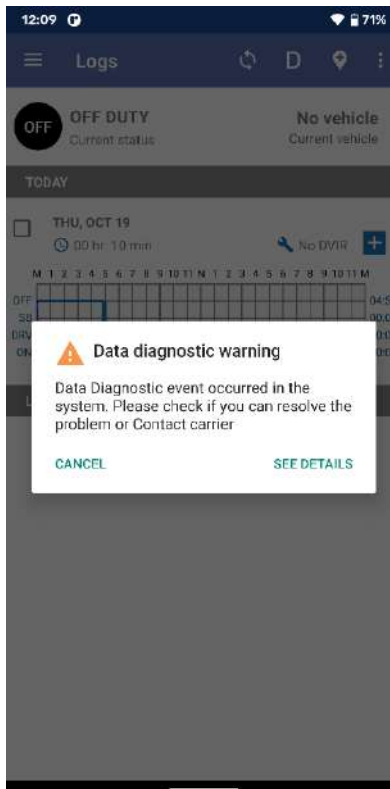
12:09 71%

Logs D

OFF OFF DUTY Current status No vehicle Current vehicle

TODAY

THU, OCT 19
00 hr. 10 min No DVIR +

M 1 2 3 4 5 6 7 8 9 10 11 N 1 2 3 4 5 6 7 8 9 10 11 M

OFF SB DRV ON

04:5 00:0 0:0 0:0

Data diagnostic warning

Data Diagnostic event occurred in the system. Please check if you can resolve the problem or Contact carrier

CANCEL SEE DETAILS